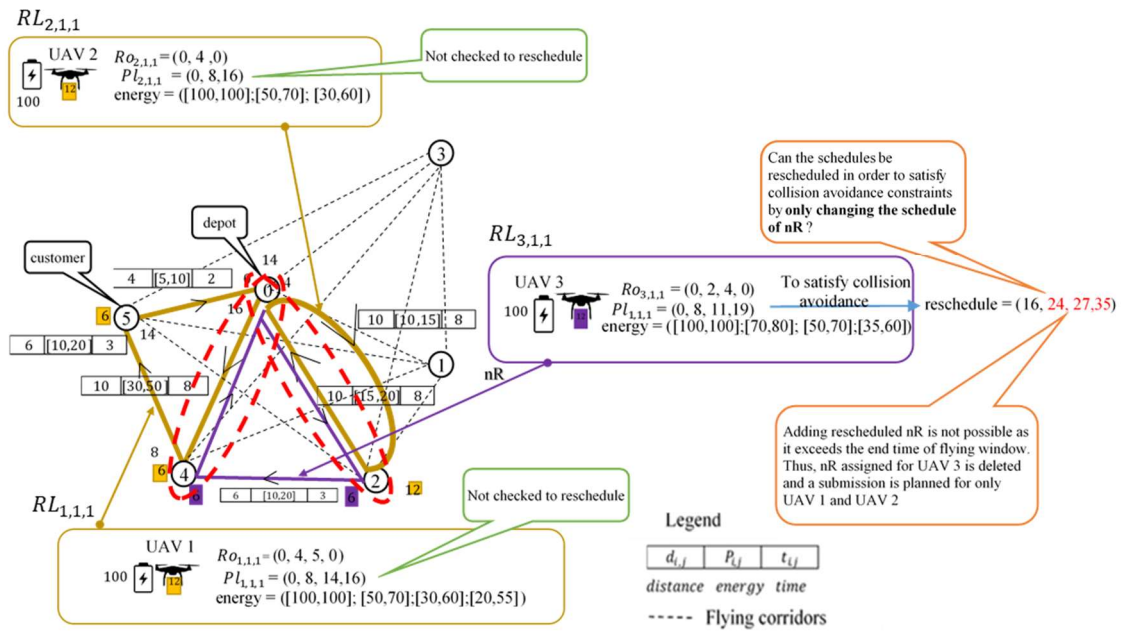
$RL_{2,1,1}$

UAV 2
100
12
$Ro_{2,1,1}$ = (0, 4 ,0)
$Pl_{2,1,1}$ = (0, 8,16)
energy = ([100,100];[50,70]; [30,60])

Not checked to reschedule

3

depot

customer

14

4 | [5,10] | 2

0

6

5

14

16

6 | [10,20] | 3

10 | [30,50] | 8

10 | [10,15] | 8

1

10 | [5,20] | 8

8

6

4

6

6 | [10,20] | 3

6

2

12

$RL_{3,1,1}$

UAV 3
100
12
$Ro_{3,1,1}$ = (0, 2, 4, 0)
$Pl_{1,1,1}$ = (0, 8, 11,19)
energy = ([100,100];[70,80]; [50,70];[35,60])

To satisfy collision avoidance

reschedule = (16, 24, 27,35)

nR

Can the schedules be rescheduled in order to satisfy collision avoidance constraints by **only changing the schedule of nR** ?

Adding rescheduled nR is not possible as it exceeds the end time of flying window. Thus, nR assigned for UAV 3 is deleted and a submission is planned for only UAV 1 and UAV 2

Not checked to reschedule

$RL_{1,1,1}$

UAV 1
100
12
$Ro_{1,1,1}$ = (0, 4, 5, 0)
$Pl_{1,1,1}$ = (0, 8, 14,16)
energy = ([100,100]; [50,70];[30,60];[20,55])

Legend

| $d_{i,j}$ | $P_{i,j}$ | $t_{i,j}$ |
|---|---|---|
| distance | energy | time |

Flying corridors